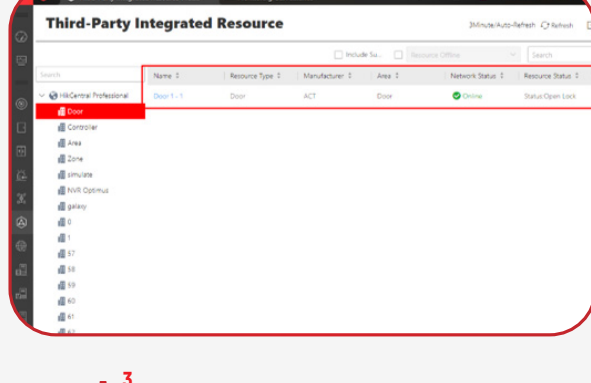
Third-Party Integrated Resource

3Minute/Auto-Refresh Refresh

Include Su...

Resource Offline

Search

Search

HikCentral Professional

Door

Controller

Area

Zone

simulate

NVR Optimus

galaxy

0

1

57

58

59

60

61

| Name | Resource Type | Manufacturer | Area | Network Status | Resource Status |
|---|---|---|---|---|---|
| Door 1 - 1 | Door | ACT | Door | Online | Status:Open Lock |

- 3